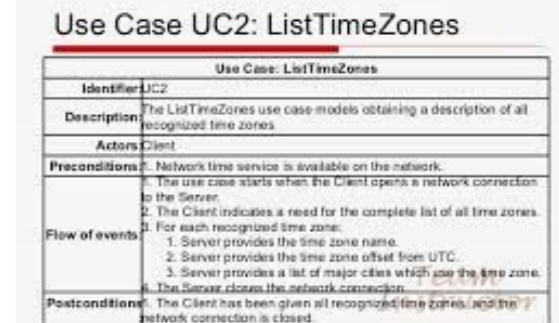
Use Case UC2: ListTimeZones

| Use Case: ListTimeZones | |
|---|---|
| Identifier | UC2 |
| Description | The ListTimeZones use case models obtaining a description of all recognized time zones |
| Actors | Client |
| Preconditions | 1. Network time service is available on the network. |
| Flow of events | 1. The use case starts when the Client opens a network connection to the Server. 2. The Client indicates a need for the complete list of all time zones. 3. For each recognized time zone: 1. Server provides the time zone name. 2. Server provides the time zone offset from UTC. 3. Server provides a list of major cities which use the time zone. 4. The Server closes the network connection. |
| Postconditions | 1. The Client has been given all recognized time zones, and the network connection is closed. |